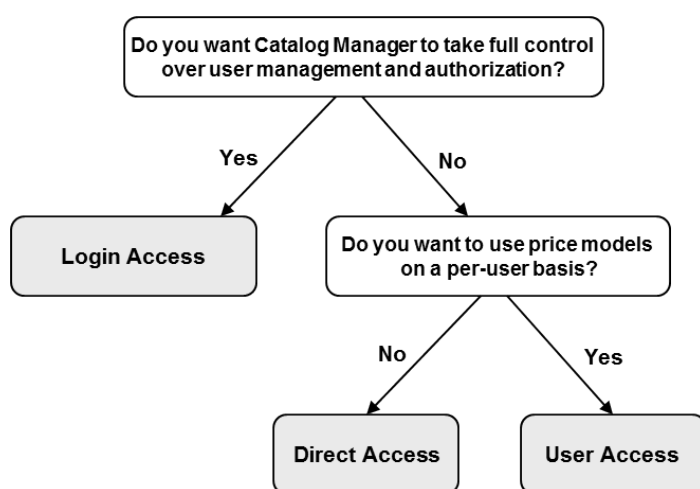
Do you want Catalog Manager to take full control over user management and authorization?

Yes

No

Login Access

Do you want to use price models on a per-user basis?

No

Yes

Direct Access

User Access